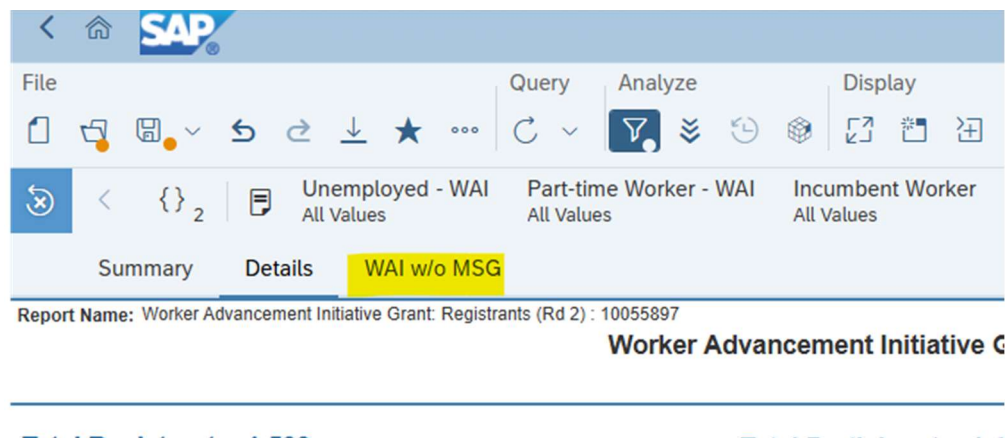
SAP

File

Query

Analyze

Display

{ } 2

Unemployed - WAI
All Values

Part-time Worker - WAI
All Values

Incumbent Worker
All Values

Summary

Details

WAI w/o MSG

Report Name: Worker Advancement Initiative Grant: Registrants (Rd 2) : 10055897

Worker Advancement Initiative G